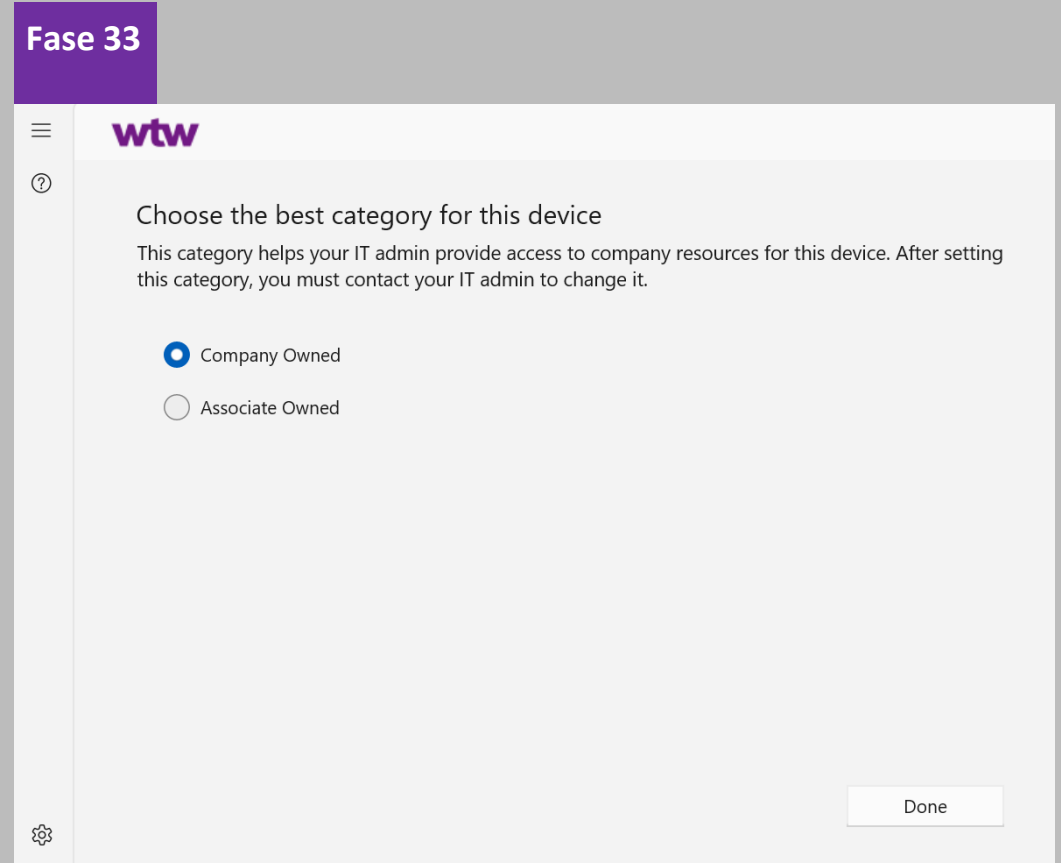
Fase 33

wtw

Choose the best category for this device

This category helps your IT admin provide access to company resources for this device. After setting this category, you must contact your IT admin to change it.

Company Owned

Associate Owned

Done